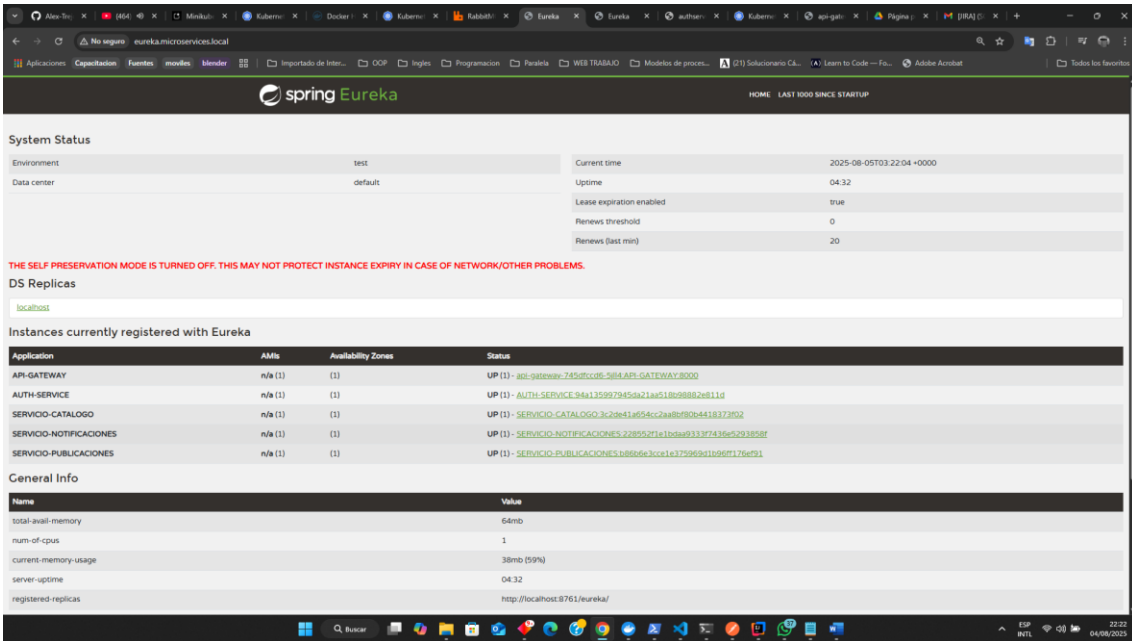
Alex-Tin | (464) | Minikub | Kuberne | Docker | Kuberne | RabbitM | Eureka | Eureka | authserv | Kuberne | api-gate | Página p | [JIRA] | +

No seguro eureka.microservices.local

Aplicaciones Capacitacion Fuentes moviles blender | Importado de Inter... OOP Ingles Programacion Paralela WEB TRABAJO Modelos de proces... (21) Solucionario Cá... Learn to Code — Fo... Adobe Acrobat | Todos los favoritos

spring Eureka

HOME LAST 1000 SINCE STARTUP

System Status

| Environment | test |
|---|---|
| Data center | default |

| Current time | 2025-08-05T03:22:04 +0000 |
|---|---|
| Uptime | 04:32 |
| Lease expiration enabled | true |
| Renews threshold | 0 |
| Renews (last min) | 20 |

THE SELF PRESERVATION MODE IS TURNED OFF. THIS MAY NOT PROTECT INSTANCE EXPIRY IN CASE OF NETWORK/OTHER PROBLEMS.

DS Replicas

localhost

Instances currently registered with Eureka

| Application | AMIs | Availability Zones | Status |
|---|---|---|---|
| API-GATEWAY | n/a (1) | (1) | UP (1) - api-gateway-745dfccd6-5jl4:API-GATEWAY:8000 |
| AUTH-SERVICE | n/a (1) | (1) | UP (1) - AUTH-SERVICE:94a135997945da21aa518b98882e811d |
| SERVICIO-CATALOGO | n/a (1) | (1) | UP (1) - SERVICIO-CATALOGO:3c2de41a654cc2aa8bf80b4418373f02 |
| SERVICIO-NOTIFICACIONES | n/a (1) | (1) | UP (1) - SERVICIO-NOTIFICACIONES:228552f1e1bdaa9333f7436e5293858f |
| SERVICIO-PUBLICACIONES | n/a (1) | (1) | UP (1) - SERVICIO-PUBLICACIONES:b86b6e3cce1e375969d1b96ff176ef91 |

General Info

| Name | Value |
|---|---|
| total-avail-memory | 64mb |
| num-of-cpus | 1 |
| current-memory-usage | 38mb (59%) |
| server-uptime | 04:32 |
| registered-replicas | http://localhost:8761/eureka/ |

Buscar

ESP INTL 22:22 04/08/2025